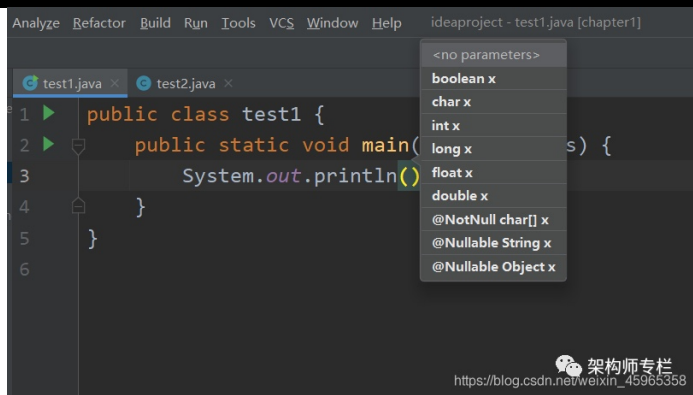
Analyze Refactor Build Run Tools VCS Window Help ideaproject - test1.java [chapter1]

test1.java × test2.java ×

1 public class test1 {
2 public static void main([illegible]s) {
3 System.out.println()
4 }
5 }
6

<no parameters>
boolean x
char x
int x
long x
float x
double x
@NotNull char[] x
@Nullable String x
@Nullable Object x

架构师专栏
https://blog.csdn.net/weixin_45965358